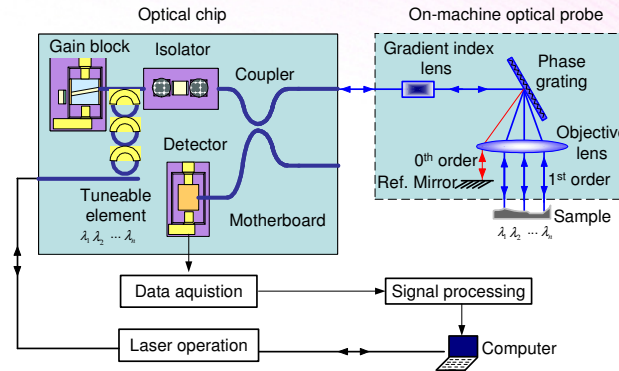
Optical chip

On-machine optical probe

Gain block

Isolator

Coupler

Gradient index lens

Phase grating

Detector

Objective lens

$0^{th}$ order

Ref. Mirror

$1^{st}$ order

Tuneable element

$\lambda_1 \lambda_2 \cdots \lambda_n$

Motherboard

Sample

$\lambda_1 \lambda_2 \cdots \lambda_n$

Data aquistion

Signal processing

Laser operation

Computer